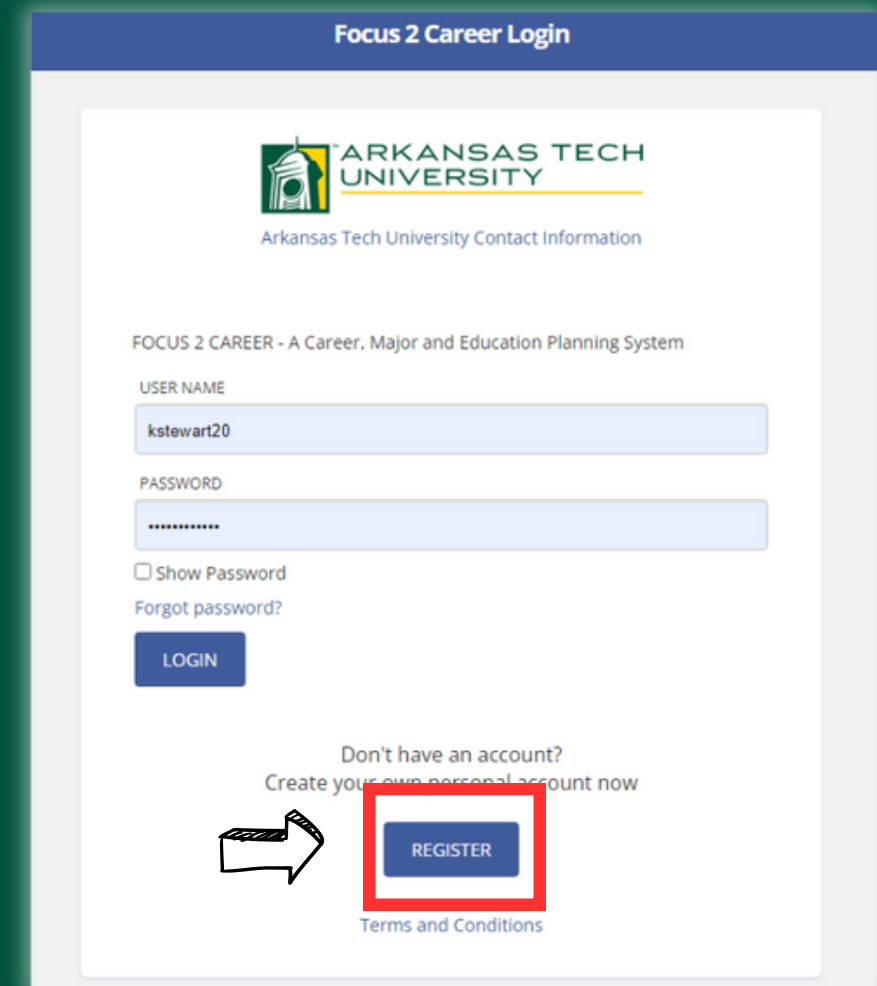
Focus 2 Career Login

ARKANSAS TECH UNIVERSITY

Arkansas Tech University Contact Information

FOCUS 2 CAREER - A Career, Major and Education Planning System

USER NAME

kstewart20

PASSWORD

•••••••••••••

Show Password

Forgot password?

LOGIN

Don't have an account?
Create your own personal account now

REGISTER

Terms and Conditions